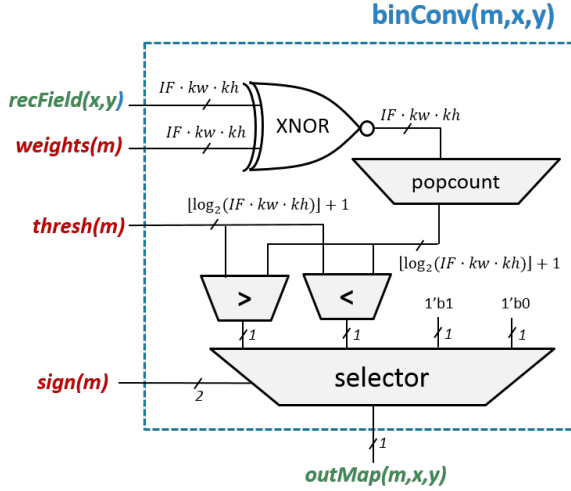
binConv(m,x,y)

recField(x,y)

$IF \cdot kw \cdot kh$

weights(m)

$IF \cdot kw \cdot kh$

XNOR

$IF \cdot kw \cdot kh$

popcount

thresh(m)

$\lfloor \log_2(IF \cdot kw \cdot kh) \rfloor + 1$

$\lfloor \log_2(IF \cdot kw \cdot kh) \rfloor + 1$

>

<

1'b1

1'b0

1

1

1

1

sign(m)

2

selector

1

outMap(m,x,y)